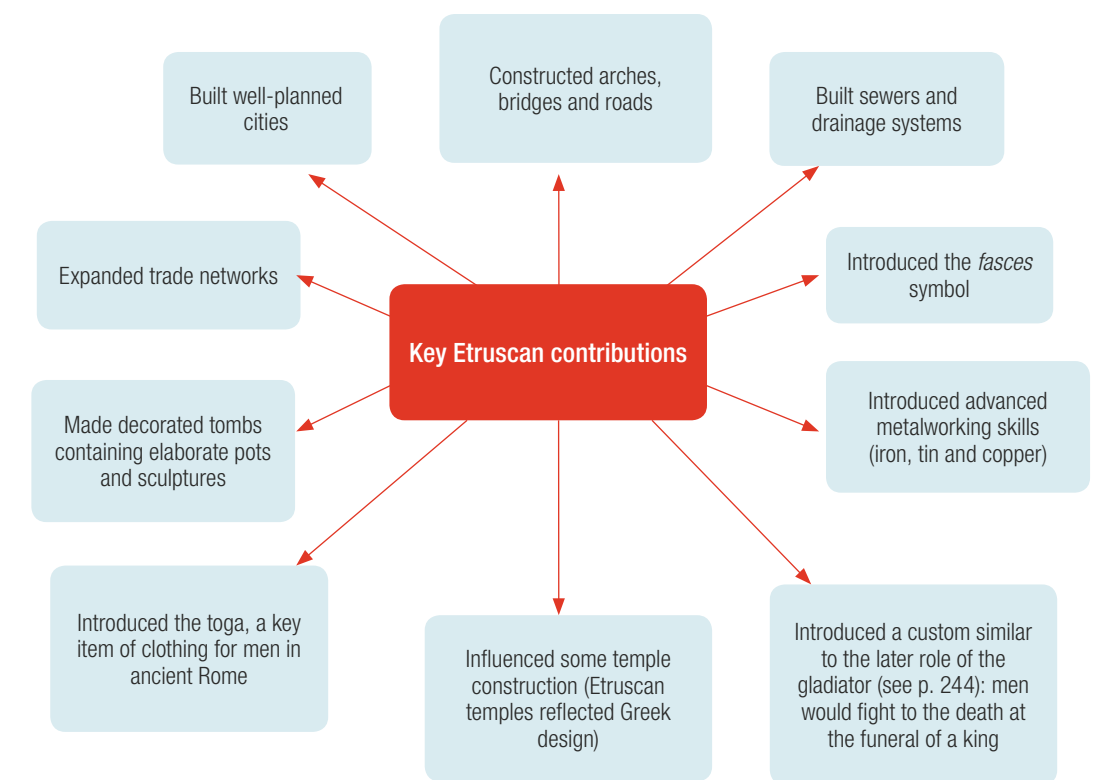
Built well-planned cities

Constructed arches, bridges and roads

Built sewers and drainage systems

Expanded trade networks

Introduced the *fasces* symbol

Key Etruscan contributions

Made decorated tombs containing elaborate pots and sculptures

Introduced advanced metalworking skills (iron, tin and copper)

Introduced the toga, a key item of clothing for men in ancient Rome

Influenced some temple construction (Etruscan temples reflected Greek design)

Introduced a custom similar to the later role of the gladiator (see p. 244): men would fight to the death at the funeral of a king